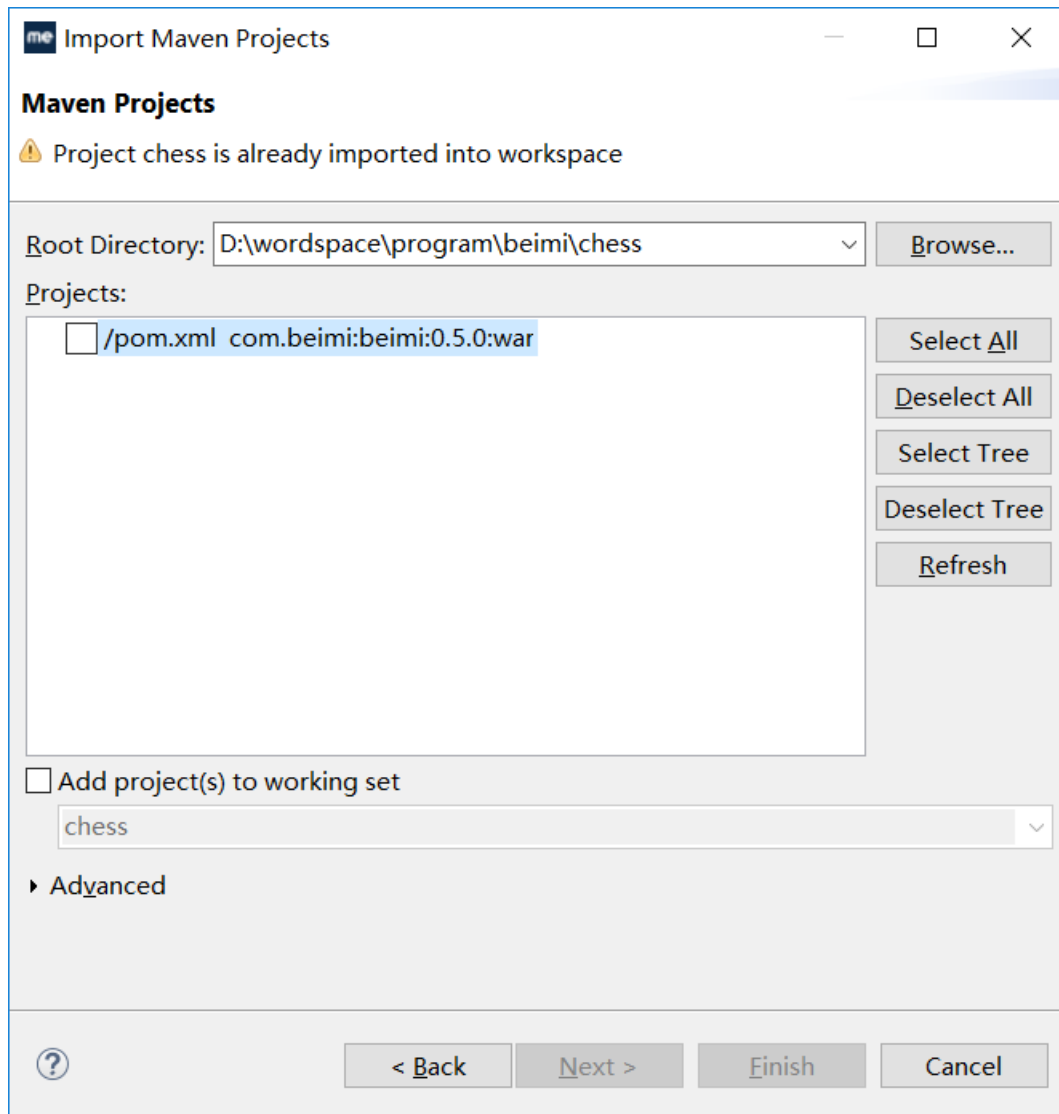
me Import Maven Projects

Maven Projects

Project chess is already imported into workspace

Root Directory: D:\wordspace\program\beimi\chess

Browse...

Projects:

/pom.xml com.beimi:beimi:0.5.0:war

Select All

Deselect All

Select Tree

Deselect Tree

Refresh

Add project(s) to working set

chess

Advanced

?

< Back

Next >

Finish

Cancel